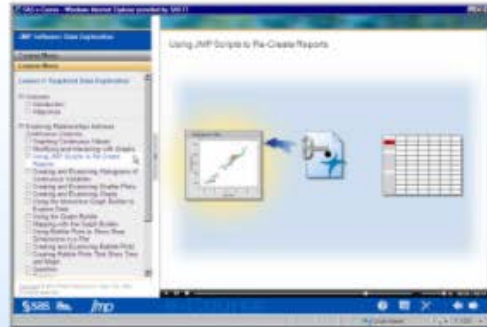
SAS e-Course - Windows Internet Explorer provided by SAS IT

JMP Software: Data Exploration

Course Menu

Lesson Menu

Lesson 4: Graphical Data Exploration

Overview
Introduction
Objectives

Exploring Relationships between Continuous Columns
Graphing Continuous Values
Modifying and Interacting with Graphs
Using JMP Scripts to Re-Create Reports
Creating and Examining Histograms of Continuous Variables
Creating and Examining Scatter Plots
Creating and Examining Charts
Using the Interactive Graph Builder to Explore Data
Using the Graph Builder
Mapping with the Graph Builder
Using Bubble Plots to Show Data Dimensions in a Plot
Creating and Examining Bubble Plots
Creating Bubble Plots That Show Time and Maps
Question

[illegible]

Using JMP Scripts to Re-Create Reports

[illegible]

SAS

jmp

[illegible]